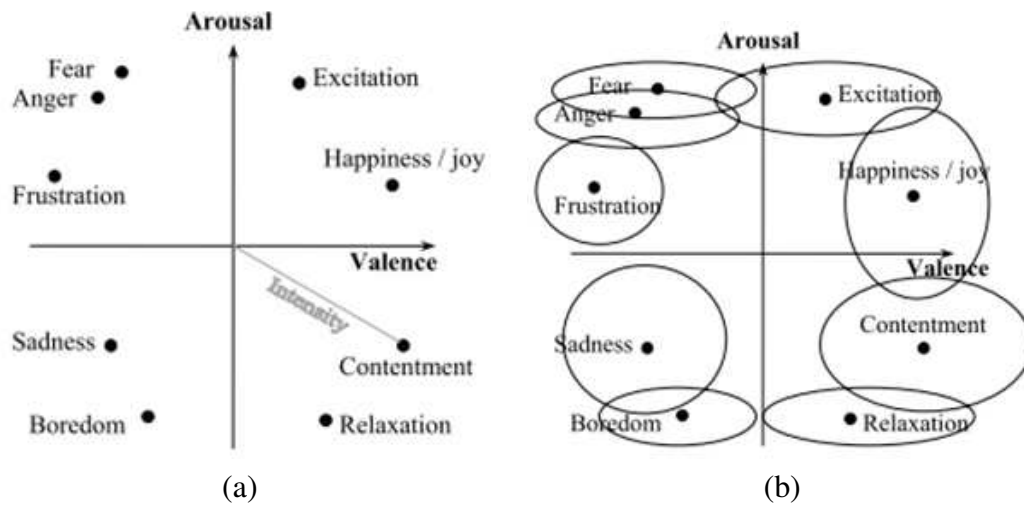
Arousal

Fear
Anger
Excitation
Happiness / joy
Frustration
Valence
Intensity
Sadness
Contentment
Boredom
Relaxation

(a)

Arousal

Fear
Anger
Excitation
Happiness / joy
Frustration
Valence
Contentment
Sadness
Boredom
Relaxation

(b)